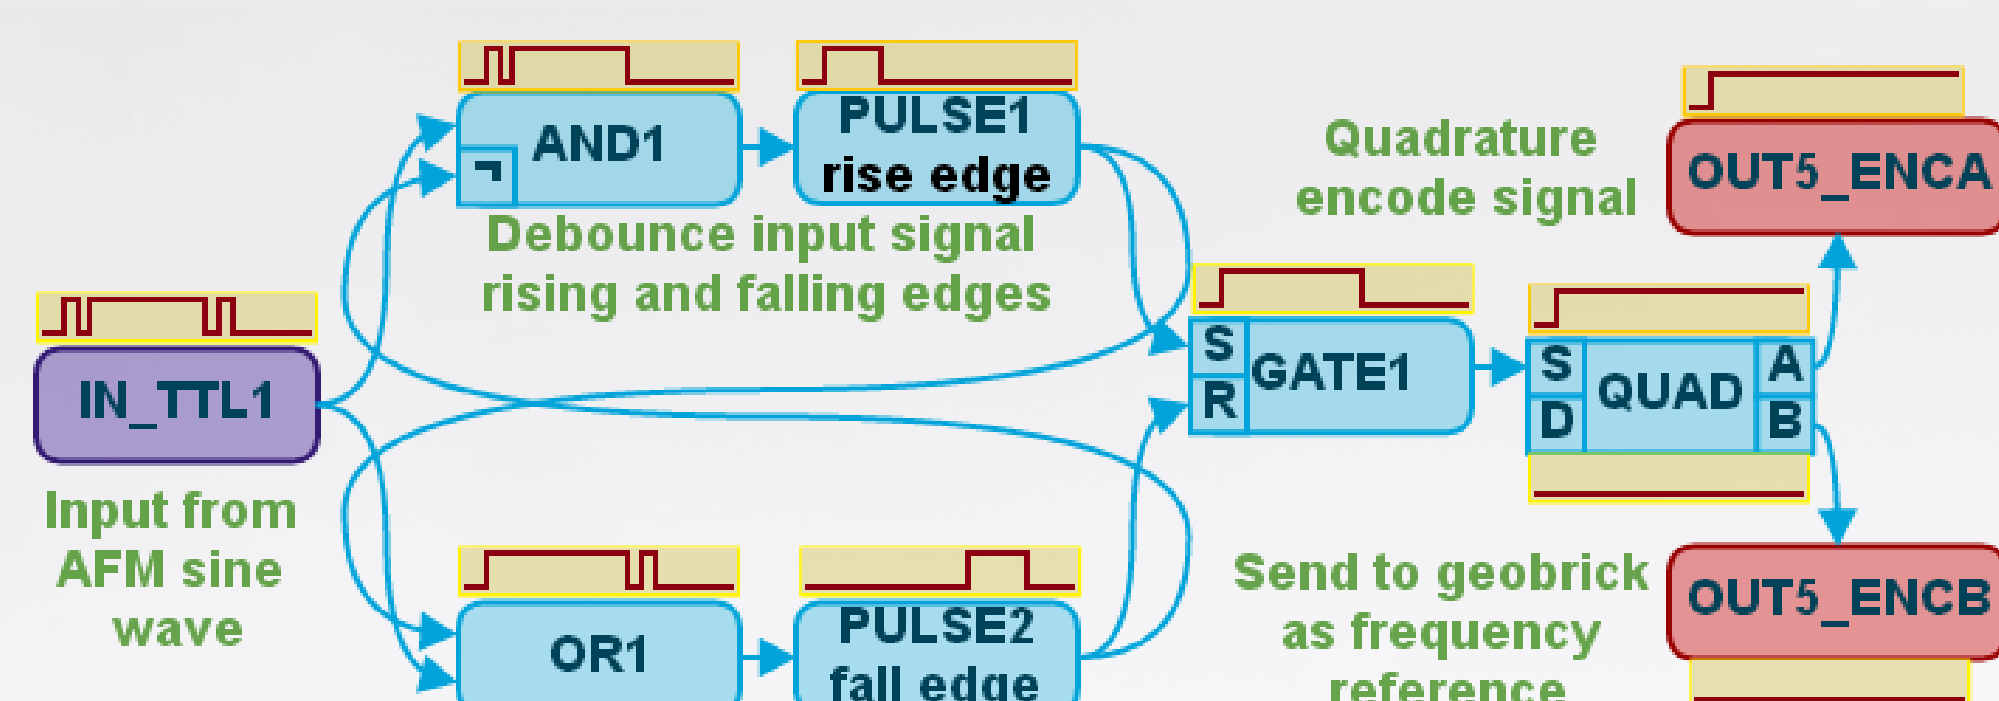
AND1

PULSE1
rise edge

Debounce input signal
rising and falling edges

Quadrature
encode signal

OUT5_ENCA

IN_TTL1

S
R
GATE1

S
D
QUAD
A
B

Input from
AFM sine
wave

OR1

PULSE2
fall edge

Send to geobrick
as frequency
reference

OUT5_ENCB